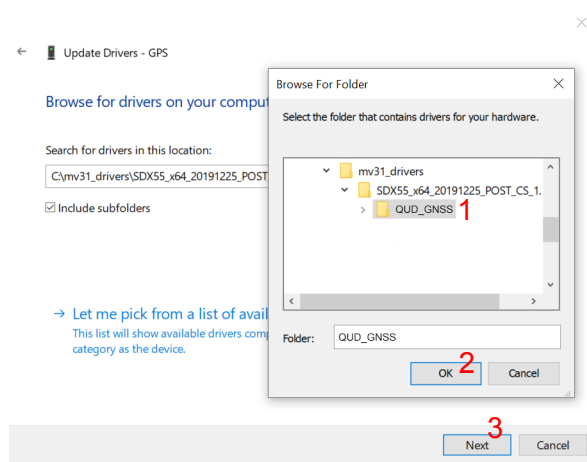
Update Drivers - GPS

Browse for drivers on your comput

Search for drivers in this location:

C:\mv31_drivers\SDX55_x64_20191225_POST

Include subfolders

→ Let me pick from a list of avail

This list will show available drivers comp category as the device.

Browse For Folder

Select the folder that contains drivers for your hardware.

mv31_drivers

SDX55_x64_20191225_POST_CS_1.

QUD_GNSS

1

Folder: QUD_GNSS

2

OK

Cancel

3

Next

Cancel